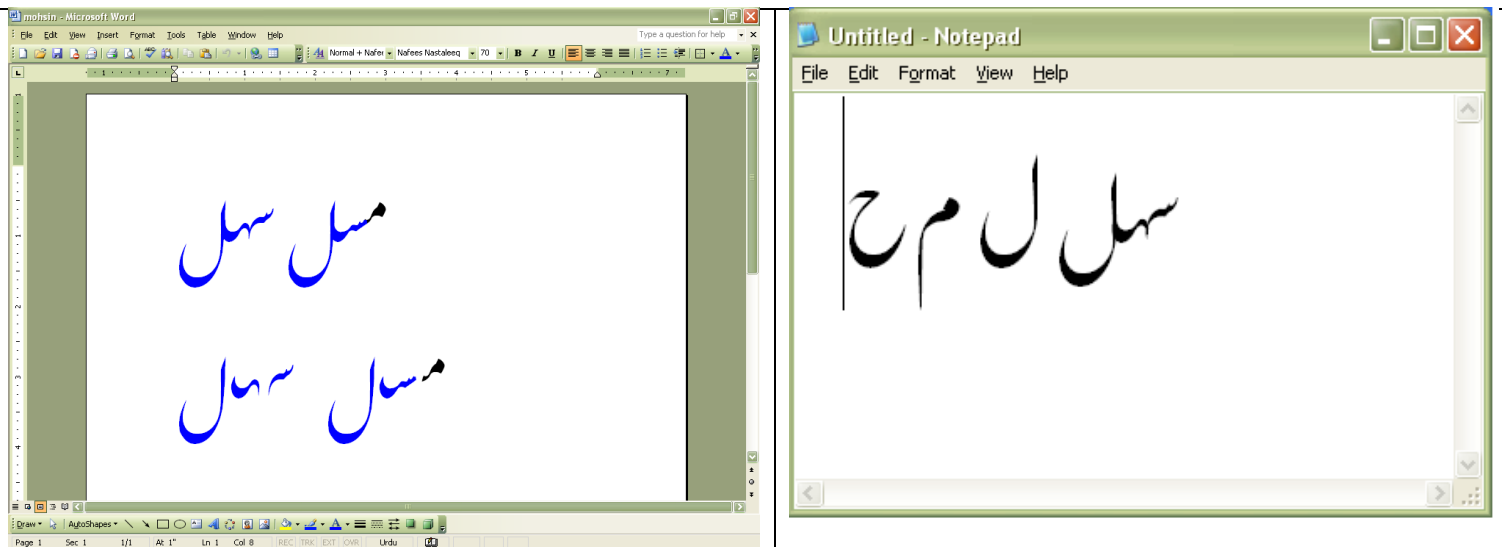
mohsin - Microsoft Word

File Edit View Insert Format Tools Table Window Help

Type a question for help

Normal + Nafe Nafees Nastaleeq 70 B I U

سہل مسل

سہل مسل

Draw AutoShapes

Page 1 Sec 1 1/1 At 1" Ln 1 Col 8 REC TRK EXT OVR Urdu

Untitled - Notepad

File Edit Format View Help

سہل ل م ح